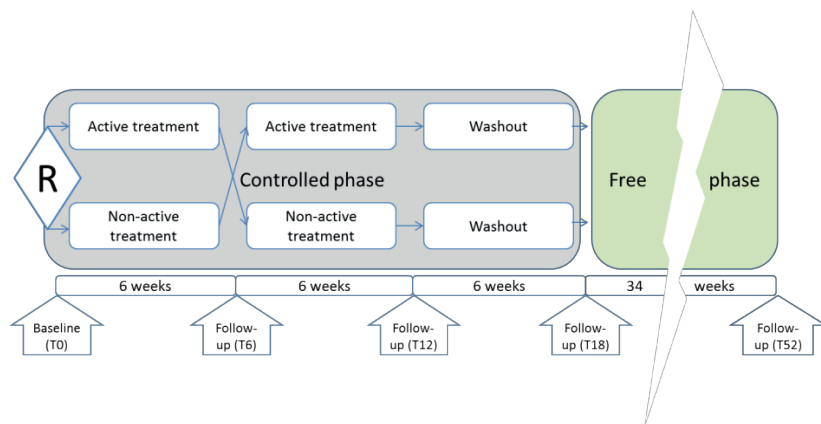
R

Active treatment

Non-active treatment

Controlled phase

Active treatment

Non-active treatment

Washout

Washout

Free phase

6 weeks

6 weeks

6 weeks

34 weeks

Baseline (T0)

Follow-up (T6)

Follow-up (T12)

Follow-up (T18)

Follow-up (T52)